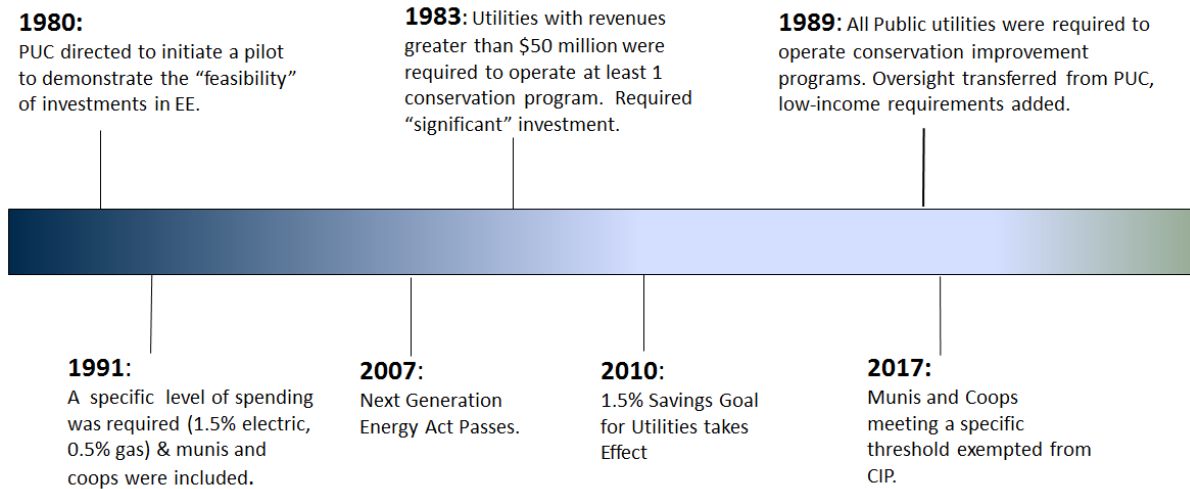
**1980:**
PUC directed to initiate a pilot to demonstrate the “feasibility” of investments in EE.

**1983:** Utilities with revenues greater than \$50 million were required to operate at least 1 conservation program. Required “significant” investment.

**1989:** All Public utilities were required to operate conservation improvement programs. Oversight transferred from PUC, low-income requirements added.

**1991:**
A specific level of spending was required (1.5% electric, 0.5% gas) & munis and coops were included.

**2007:**
Next Generation Energy Act Passes.

**2010:**
1.5% Savings Goal for Utilities takes Effect

**2017:**
Munis and Coops meeting a specific threshold exempted from CIP.